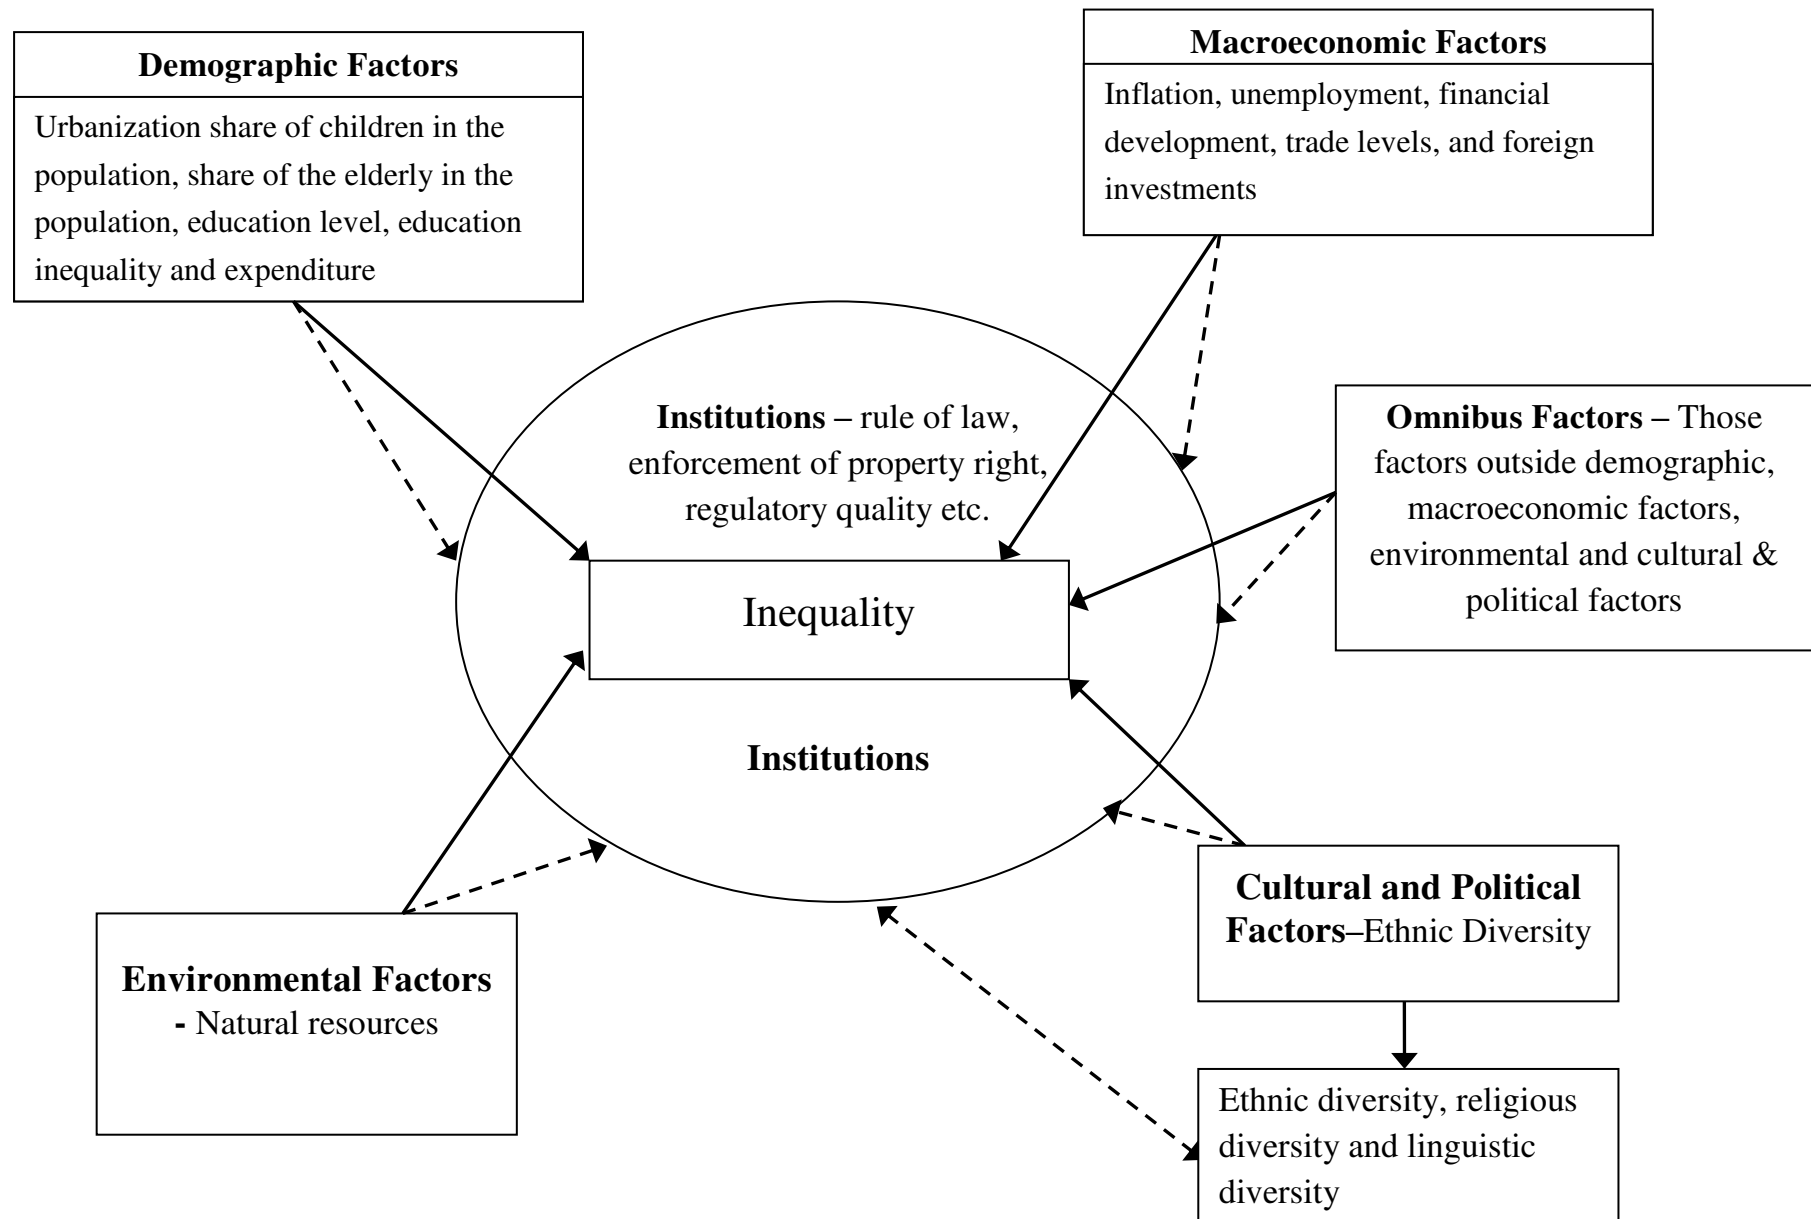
Demographic Factors

Urbanization share of children in the population, share of the elderly in the population, education level, education inequality and expenditure

Macroeconomic Factors

Inflation, unemployment, financial development, trade levels, and foreign investments

Institutions – rule of law, enforcement of property right, regulatory quality etc.

Omnibus Factors – Those factors outside demographic, macroeconomic factors, environmental and cultural & political factors

Inequality

Institutions

Environmental Factors - Natural resources

Cultural and Political Factors–Ethnic Diversity

Ethnic diversity, religious diversity and linguistic diversity